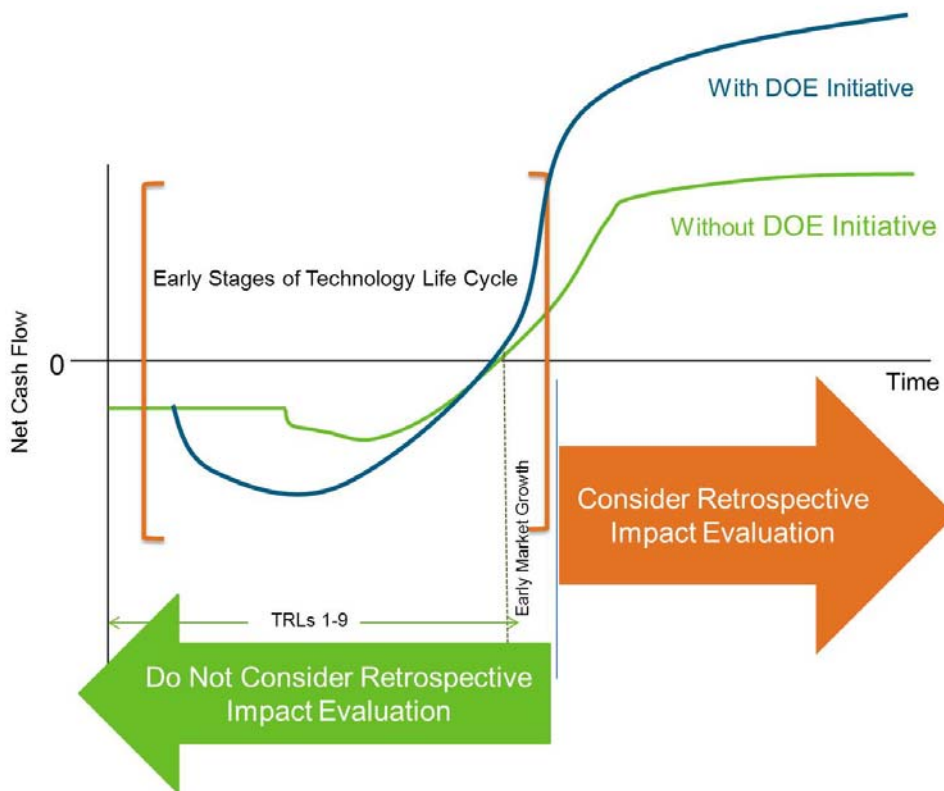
With DOE Initiative

Without DOE Initiative

Early Stages of Technology Life Cycle

Net Cash Flow

0

Time

Early Market Growth

Consider Retrospective Impact Evaluation

TRLs 1-9

Do Not Consider Retrospective Impact Evaluation